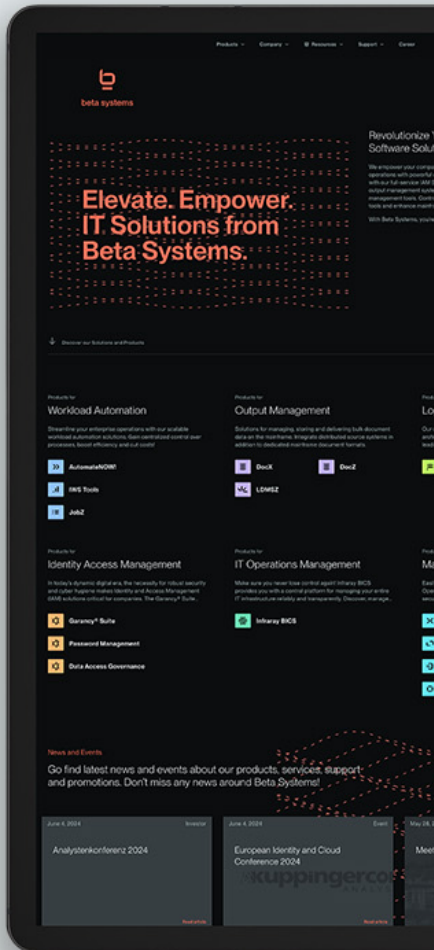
Products Company Resources Support Career

beta systems

Elevate. Empower. IT Solutions from Beta Systems.

Revolutionize Software Solu

We empower your compu operations with powerful with our full-service IAM output management syste management tools. Contr tools and enhance mainfr

With Beta Systems, you're

Discover our Solutions and Products

Products for
Workload Automation
Streamline your enterprise operations with our scalable workload automation solutions. Gain centralized control over processes, boost efficiency, and cut costs!

AutomateNOW!
IWS Tools
JobZ

Products for
Output Management
Solutions for managing, storing and delivering bulk document data on the mainframe. Integrate distributed source systems in addition to dedicated mainframe document formats.

DocX
DocZ
LDMSZ

Products for
Lo

Products for
Identity Access Management
In today's dynamic digital era, the necessity for robust security and cyber hygiene makes Identity and Access Management (IAM) solutions critical for companies. The Garancy® Suite...

Garancy® Suite
Password Management
Data Access Governance

Products for
IT Operations Management
Make sure you never lose control again! Infraray BICS provides you with a central platform for managing your entire IT infrastructure reliably and transparently. Discover, manage...

Infraray BICS

Ma

News and Events
Go find latest news and events about our products, services, support and promotions. Don't miss any news around Beta Systems!

June 4, 2024 Investor
Analystenkonferenz 2024
Read article

June 4, 2024 Event
European Identity and Cloud Conference 2024
kuppingercole
Read article

May 28, 2
Meet